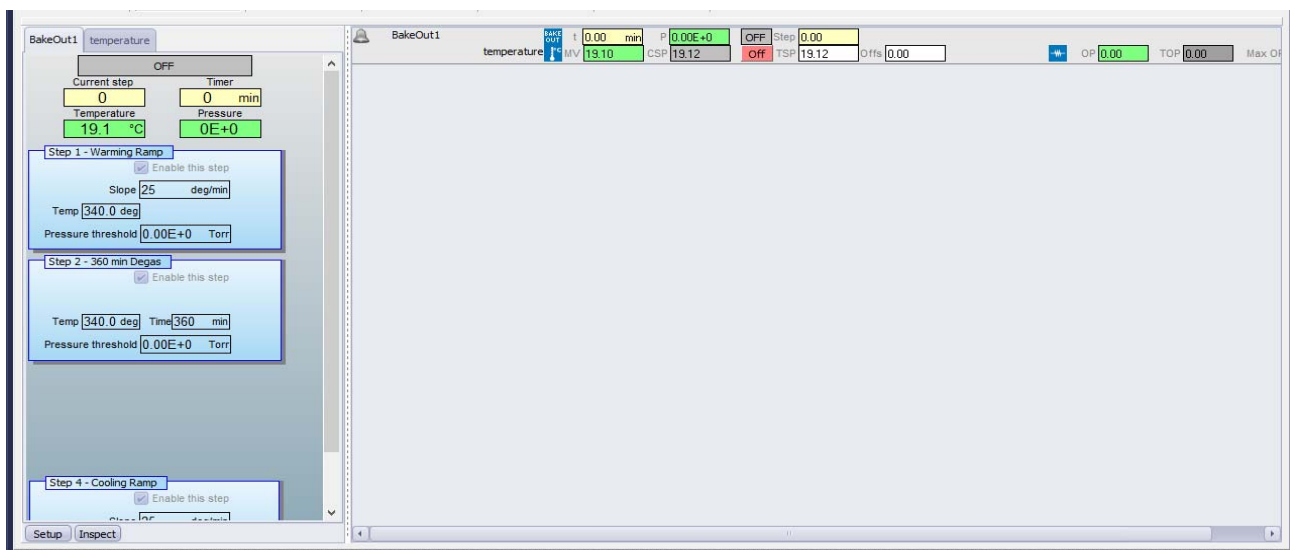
BakeOut1 temperature

OFF

Current step
0

Timer
0 min

Temperature
19.1 °C

Pressure
0E+0

Step 1 - Warming Ramp
Enable this step
Slope 25 deg/min
Temp 340.0 deg
Pressure threshold 0.00E+0 Torr

Step 2 - 360 min Degas
Enable this step
Temp 340.0 deg Time 360 min
Pressure threshold 0.00E+0 Torr

Step 4 - Cooling Ramp
Enable this step
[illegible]

Setup Inspect

BakeOut1
BAKE OUT t 0.00 min P 0.00E+0 OFF Step 0.00
temperature °C MV 19.10 CSP 19.12 Off TSP 19.12 Offs 0.00 OP 0.00 TOP 0.00 Max OP